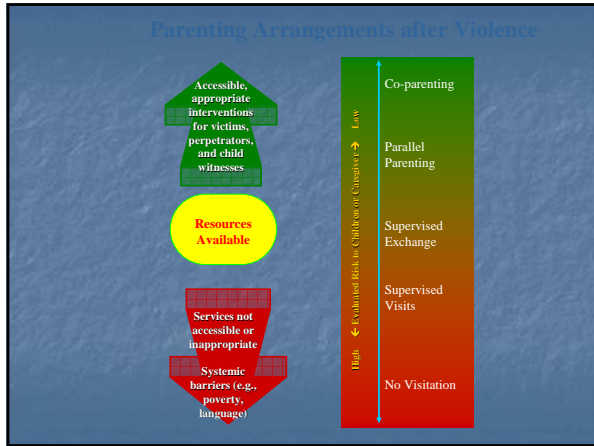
Parenting Arrangements after Violence

Accessible, appropriate interventions for victims, perpetrators, and child witnesses

Resources Available

Services not accessible or inappropriate

Systemic barriers (e.g., poverty, language)

High ← Evaluated Risk to Children or Caregiver → Low

Co-parenting

Parallel Parenting

Supervised Exchange

Supervised Visits

No Visitation